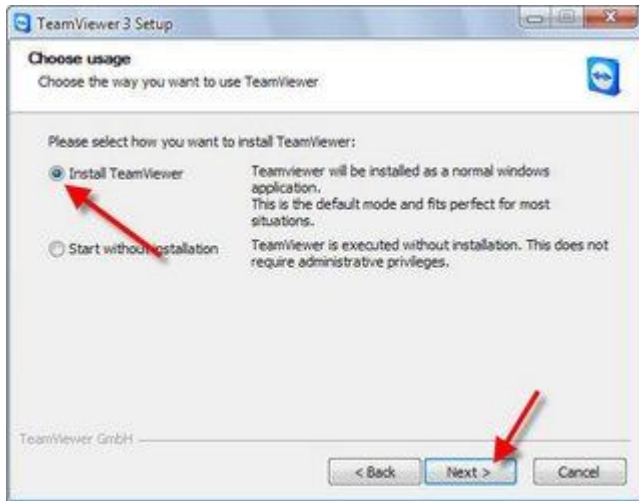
TeamViewer 3 Setup

Choose usage
Choose the way you want to use TeamViewer

Please select how you want to install TeamViewer:

Install TeamViewer
Teamviewer will be installed as a normal windows application.
This is the default mode and fits perfect for most situations.

Start without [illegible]stallation
TeamViewer is executed without installation. This does not require administrative privileges.

TeamViewer GmbH

< Back
Next >
Cancel